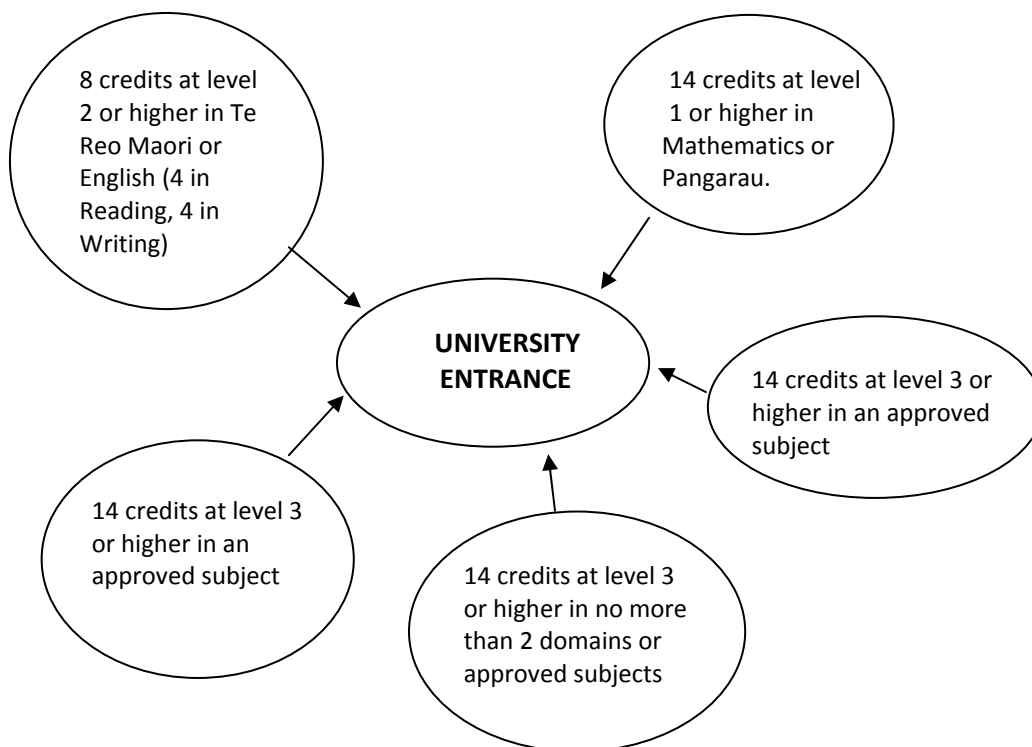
8 credits at level 2 or higher in Te Reo Maori or English (4 in Reading, 4 in Writing)

14 credits at level 1 or higher in Mathematics or Pangarau.

UNIVERSITY ENTRANCE

14 credits at level 3 or higher in an approved subject

14 credits at level 3 or higher in an approved subject

14 credits at level 3 or higher in no more than 2 domains or approved subjects